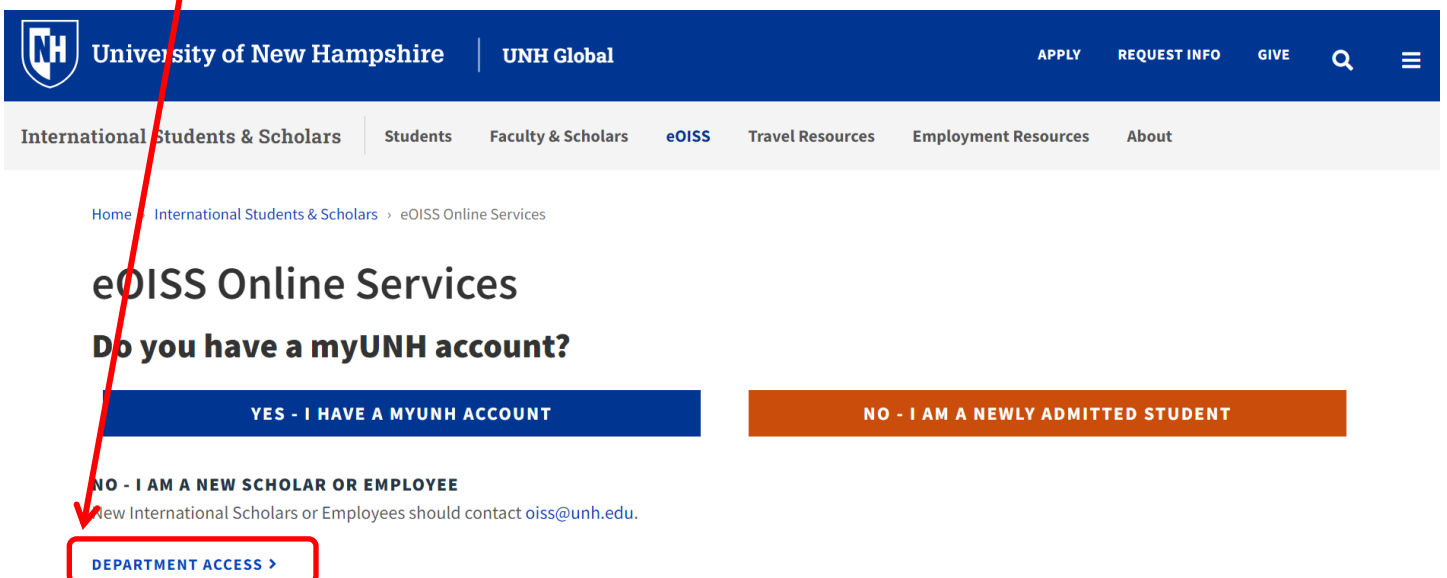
UNH University of New Hampshire | UNH Global

APPLY REQUEST INFO GIVE

International Students & Scholars | Students Faculty & Scholars eOISS Travel Resources Employment Resources About

Home › International Students & Scholars › eOISS Online Services

eOISS Online Services

Do you have a myUNH account?

YES - I HAVE A MYUNH ACCOUNT

NO - I AM A NEWLY ADMITTED STUDENT

NO - I AM A NEW SCHOLAR OR EMPLOYEE

New International Scholars or Employees should contact oiss@unh.edu.

DEPARTMENT ACCESS ›